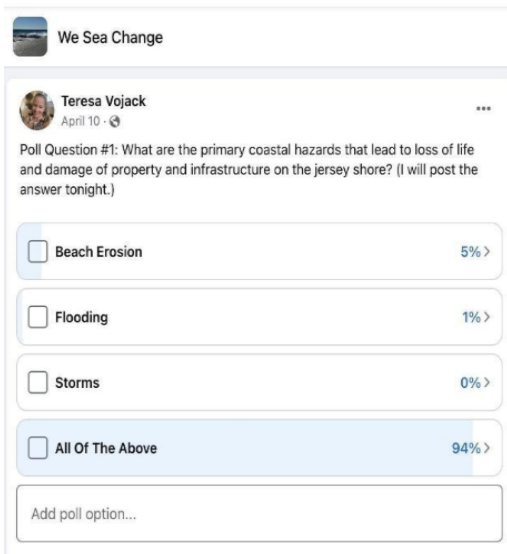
We Sea Change

Teresa Vojack
April 10 ·

...

Poll Question #1: What are the primary coastal hazards that lead to loss of life and damage of property and infrastructure on the jersey shore? (I will post the answer tonight.)

Beach Erosion 5% >

Flooding 1% >

Storms 0% >

All Of The Above 94% >

Add poll option...